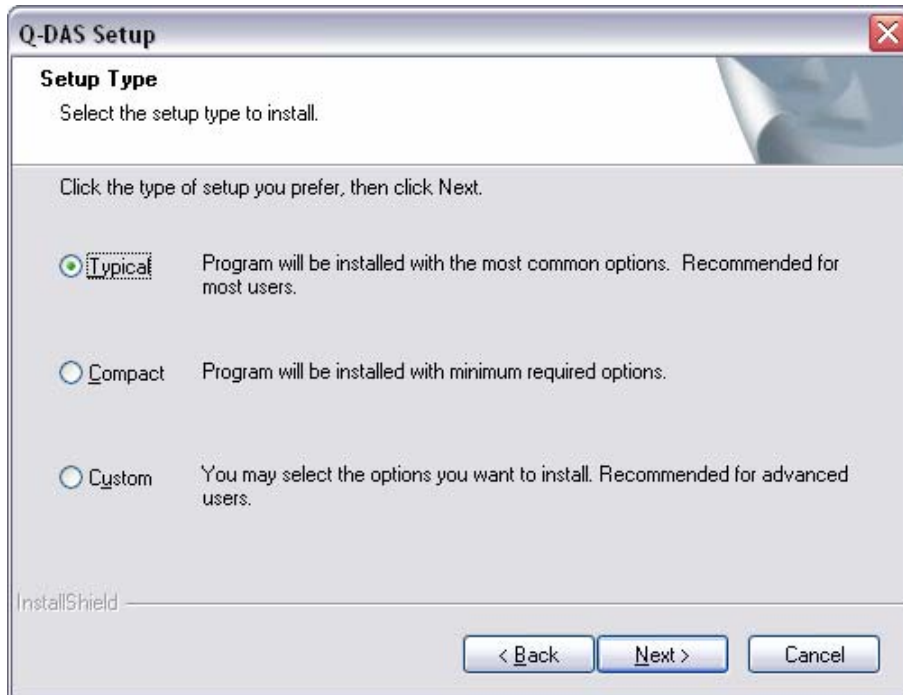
Q-DAS Setup

Setup Type

Select the setup type to install.

Click the type of setup you prefer, then click Next.

Typical Program will be installed with the most common options. Recommended for most users.

Compact Program will be installed with minimum required options.

Custom You may select the options you want to install. Recommended for advanced users.

InstallShield

< Back Next > Cancel